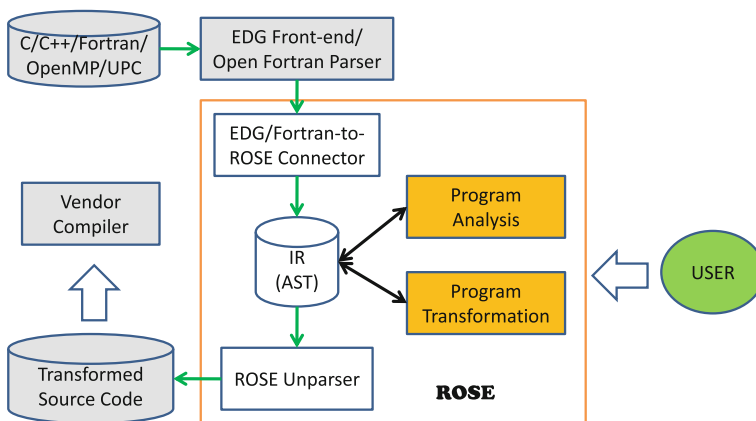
C/C++/Fortran/
OpenMP/UPC

EDG Front-end/
Open Fortran Parser

EDG/Fortran-to-
ROSE Connector

Vendor
Compiler

Program
Analysis

IR
(AST)

USER

Program
Transformation

Transformed
Source Code

ROSE Unparser

ROSE